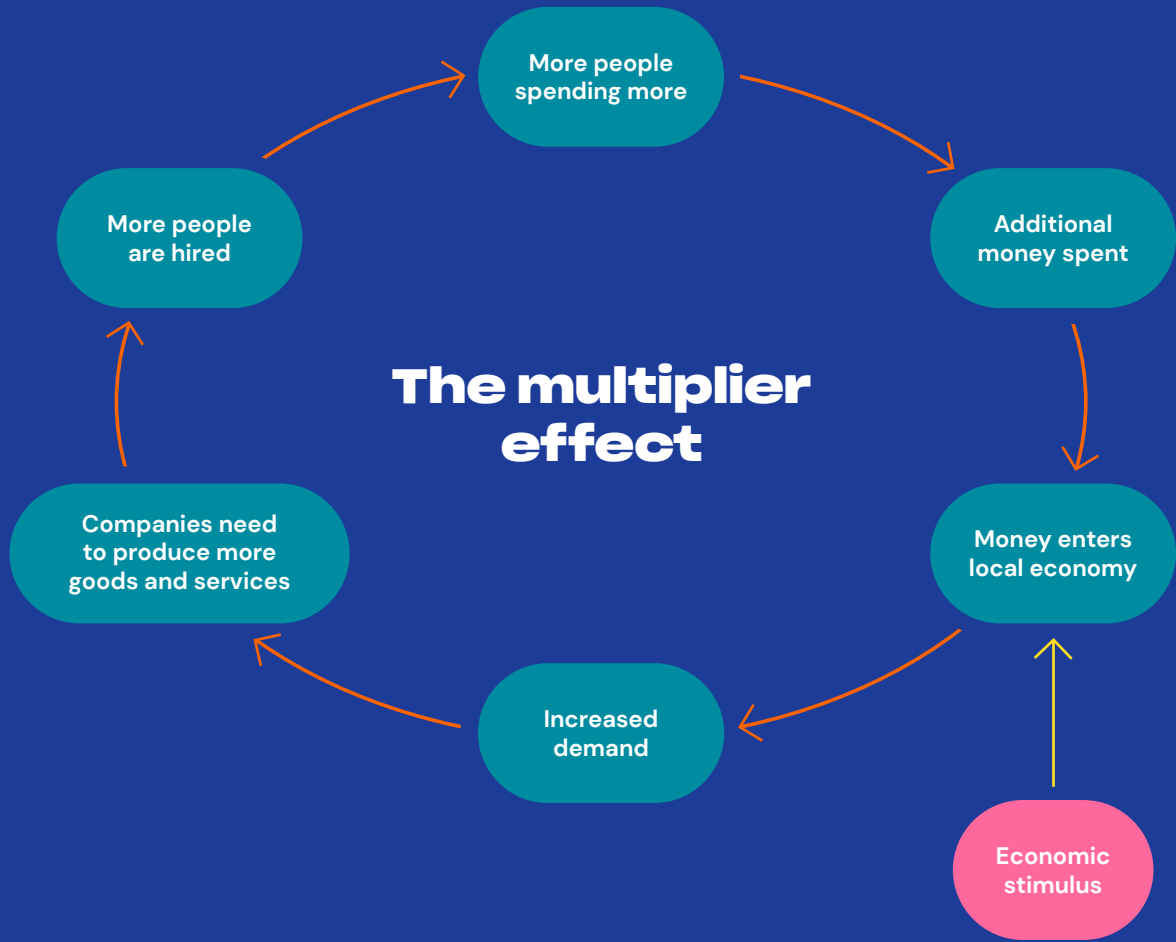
The multiplier effect

More people spending more

Additional money spent

Money enters local economy

Economic stimulus

Increased demand

Companies need to produce more goods and services

More people are hired